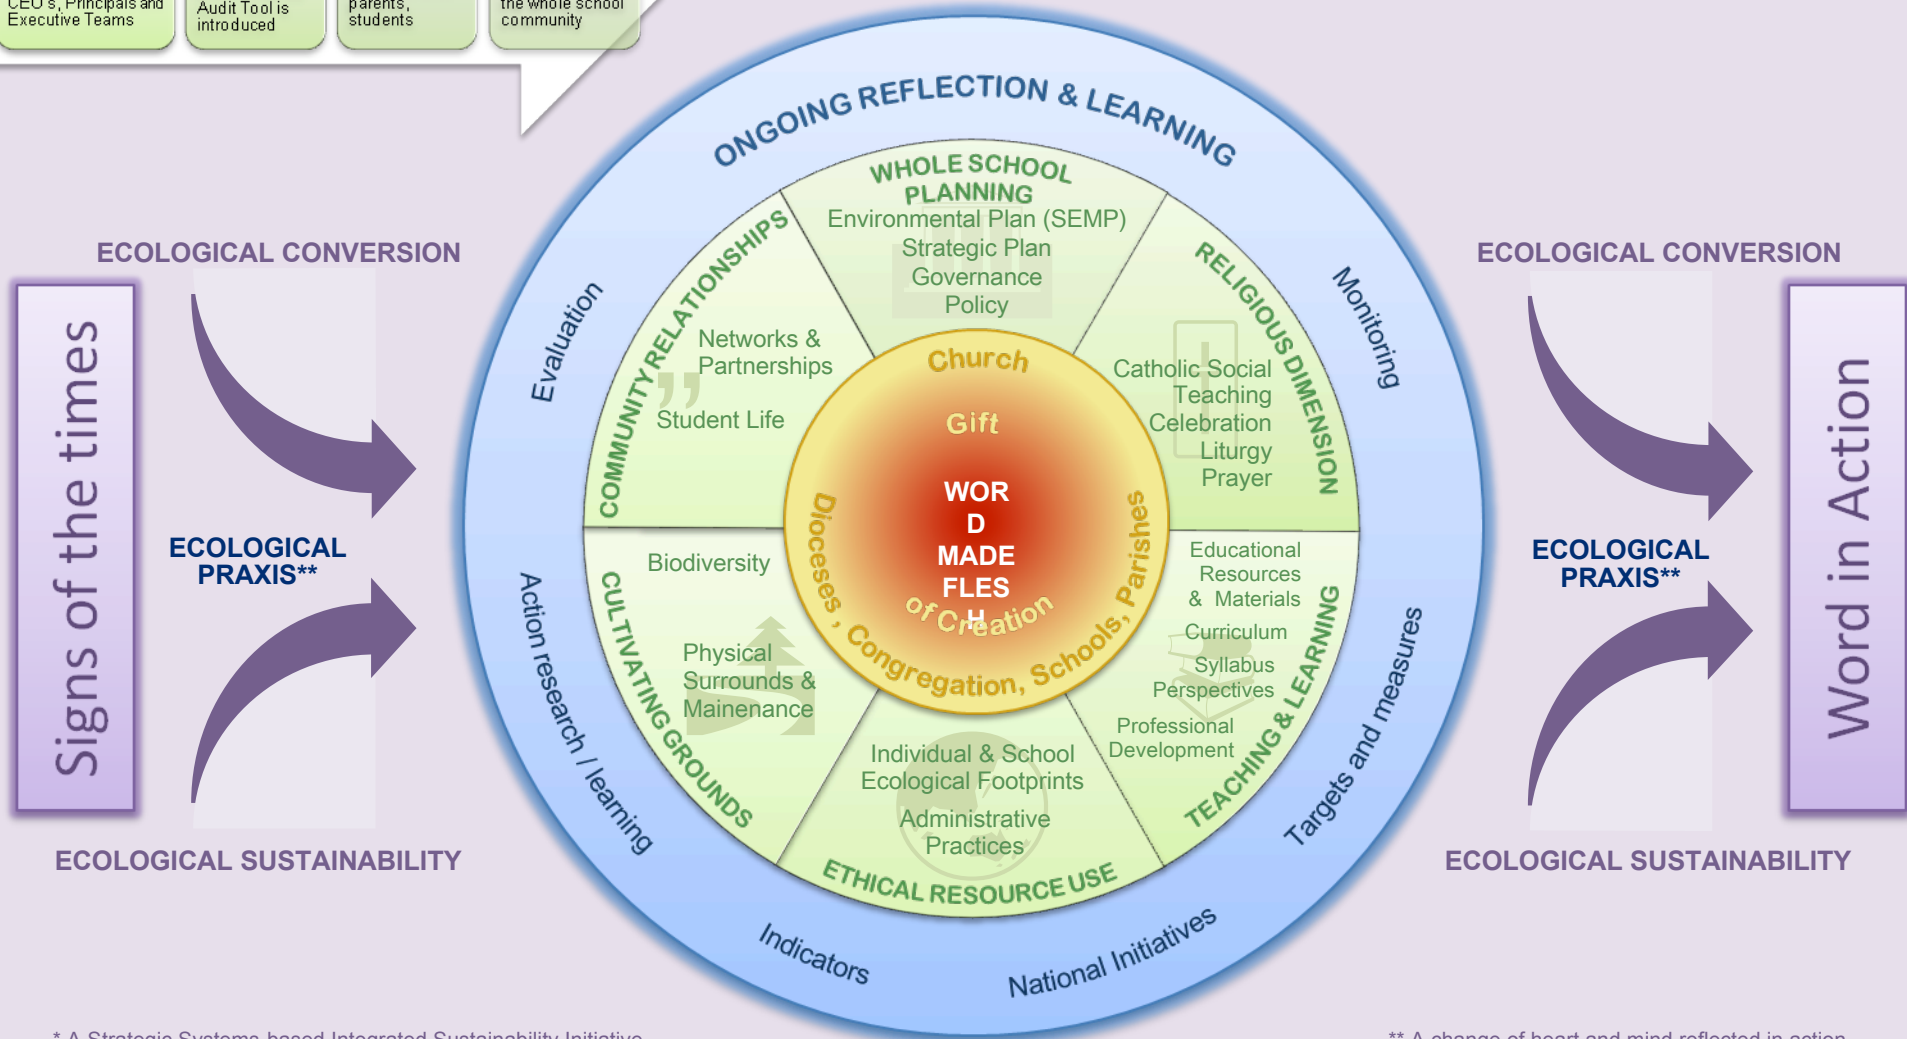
CEO's, Principals and Executive Teams

Audit Tool is introduced

parents, students

the whole school community

ONGOING REFLECTION & LEARNING

ECOLOGICAL CONVERSION

ECOLOGICAL CONVERSION

Signs of the times

ECOLOGICAL PRAXIS**

ECOLOGICAL SUSTAINABILITY

Word in Action

ECOLOGICAL PRAXIS**

ECOLOGICAL SUSTAINABILITY

Evaluation

Monitoring

Action research / learning

Targets and measures

Indicators

National Initiatives

WHOLE SCHOOL PLANNING
Environmental Plan (SEMP)
Strategic Plan
Governance
Policy

COMMUNITY RELATIONSHIPS
Networks & Partnerships
Student Life

RELIGIOUS DIMENSION
Catholic Social Teaching
Celebration
Liturgy
Prayer

CULTIVATING GROUNDS
Biodiversity
Physical Surrounds & Mainenance

TEACHING & LEARNING
Educational Resources & Materials
Curriculum
Syllabus
Perspectives
Professional Development

ETHICAL RESOURCE USE
Individual & School Ecological Footprints
Administrative Practices

Church
Gift
WORD MADE FLESH
of Creation
Dioceses, Congregation, Schools, Parishes

* A Strategic Systems-based Integrated Sustainability Initiative

** A change of heart and mind reflected in action